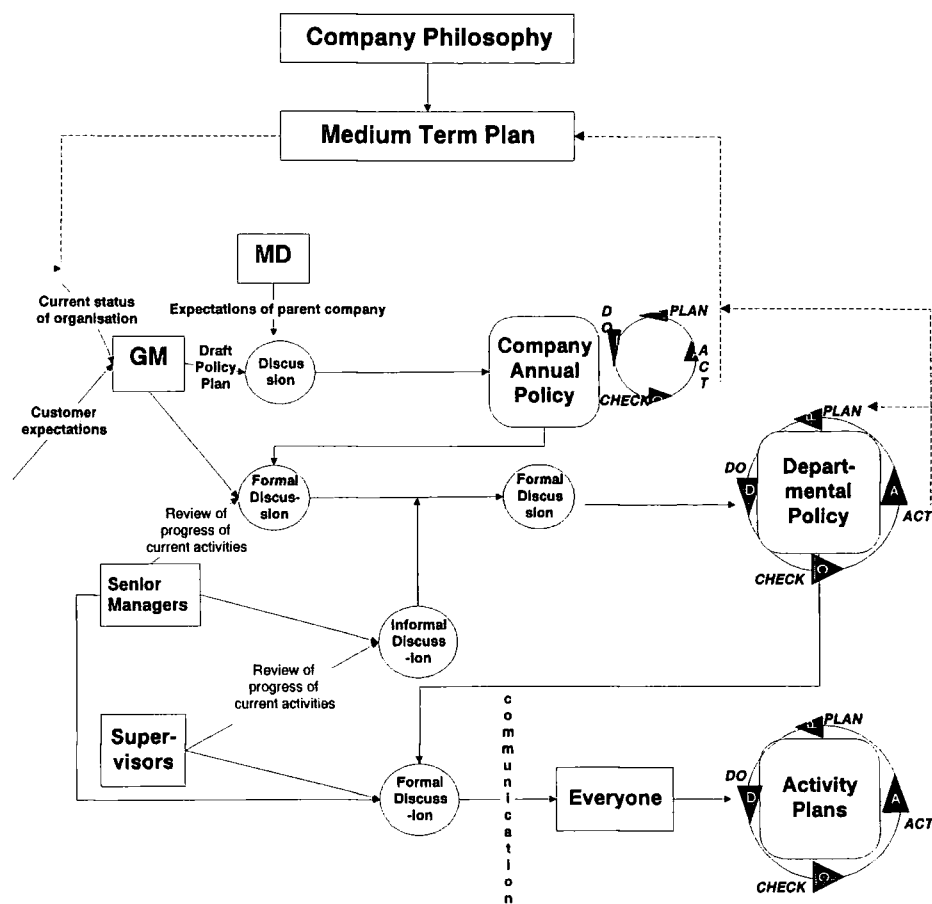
Company Philosophy

Medium Term Plan

MD

Expectations of parent company

Current status of organisation

GM

Draft Policy Plan

Discus sion

Company Annual Policy

D O

PLAN

A C T

CHECK

Customer expectations

Formal Discus-sion

Formal Discus sion

PLAN

DO

D

Depart-mental Policy

A

ACT

CHECK

C

Review of progress of current activities

Senior Managers

Informal Discuss-ion

Review of progress of current activities

c o m m u n i c a t i o n

Super-visors

Formal Discuss-ion

Everyone

PLAN

DO

D

Activity Plans

A

ACT

CHECK

C